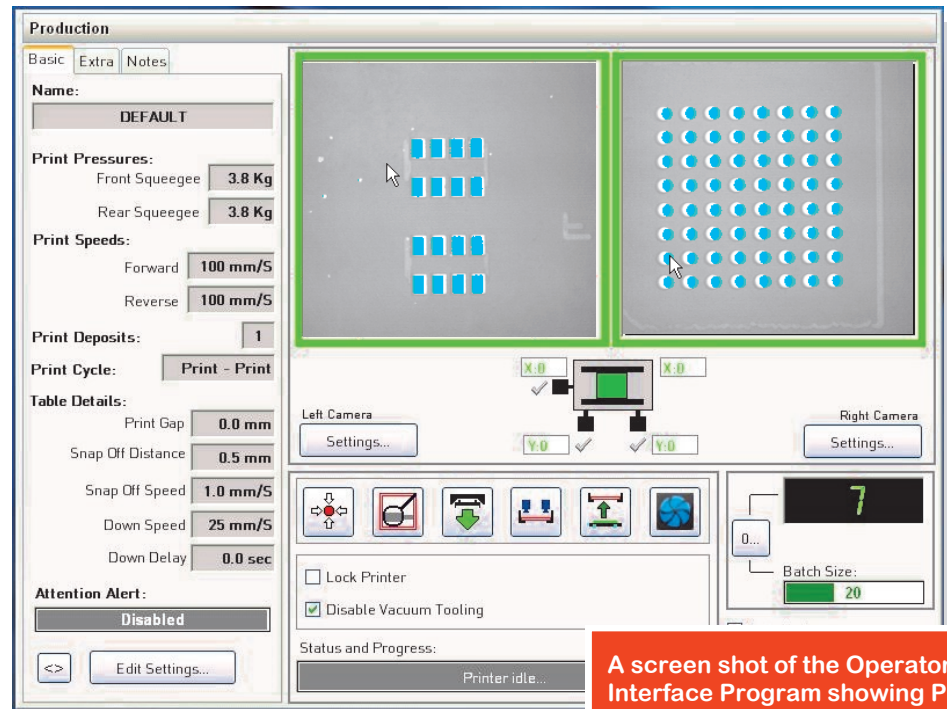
Production

Basic Extra Notes

Name:
DEFAULT

Print Pressures:
Front Squeegee 3.8 Kg
Rear Squeegee 3.8 Kg

Print Speeds:
Forward 100 mm/S
Reverse 100 mm/S

Print Deposits: 1

Print Cycle: Print - Print

Table Details:
Print Gap 0.0 mm
Snap Off Distance 0.5 mm
Snap Off Speed 1.0 mm/S
Down Speed 25 mm/S
Down Delay 0.0 sec

Attention Alert:
Disabled

<> Edit Settings...

X:0 X:0
Y:0 Y:0

Left Camera
Settings...

Right Camera
Settings...

7

0...

Batch Size:
20

Lock Printer
Disable Vacuum Tooling

Status and Progress:
Printer idle...

A screen shot of the Operator
Interface Program showing P